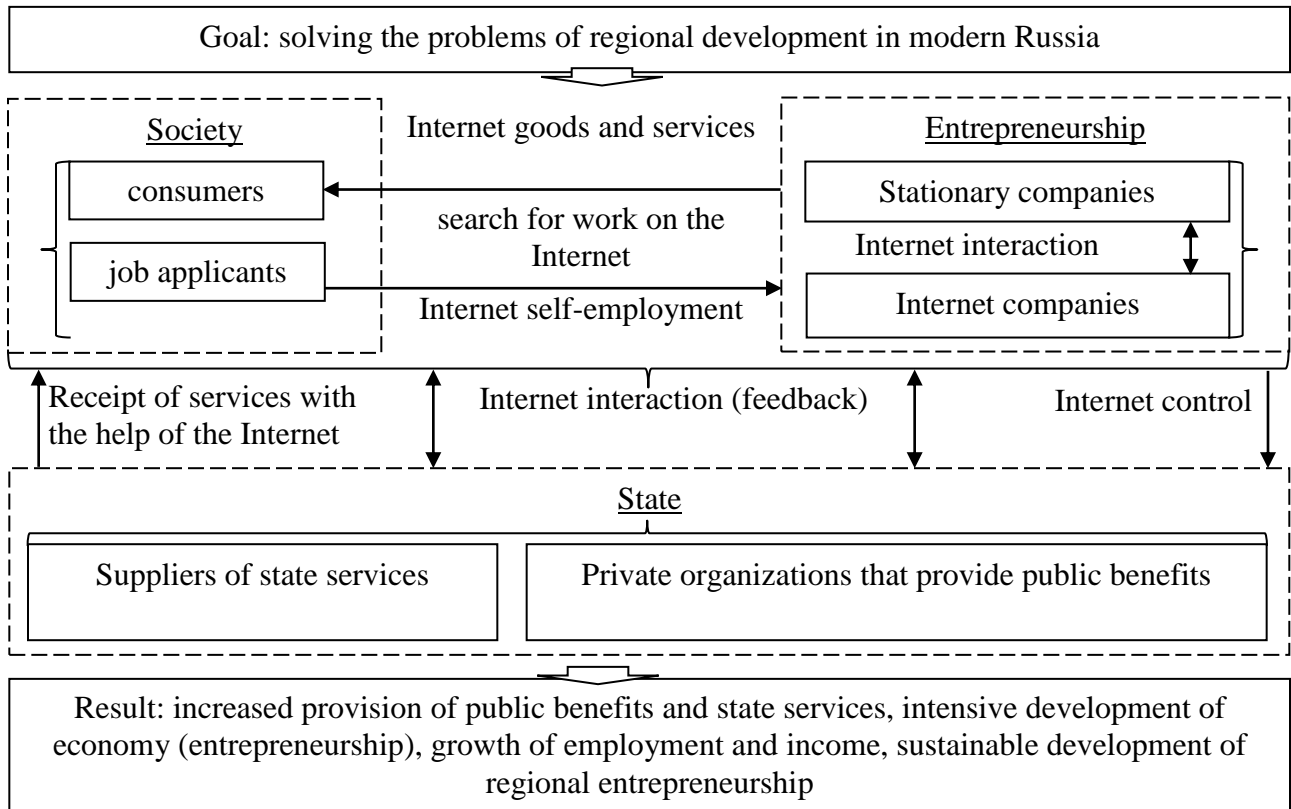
Goal: solving the problems of regional development in modern Russia

Society

consumers

job applicants

Internet goods and services

search for work on the Internet

Internet self-employment

Entrepreneurship

Stationary companies

Internet interaction

Internet companies

Receipt of services with the help of the Internet

Internet interaction (feedback)

Internet control

State

Suppliers of state services

Private organizations that provide public benefits

Result: increased provision of public benefits and state services, intensive development of economy (entrepreneurship), growth of employment and income, sustainable development of regional entrepreneurship